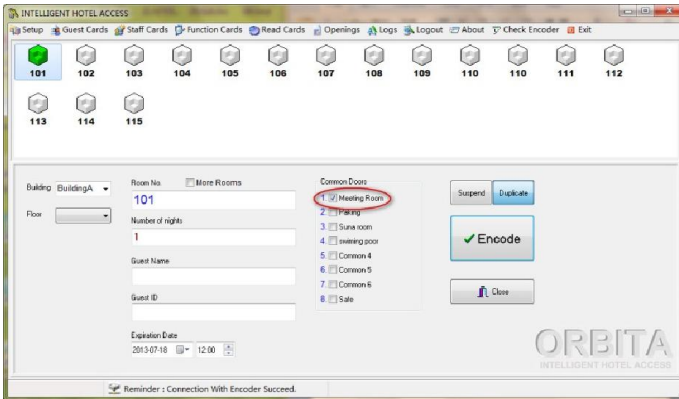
INTELLIGENT HOTEL ACCESS

Setup Guest Cards Staff Cards Function Cards Read Cards Openings Logs Logout About Check Encoder Exit

101 102 103 104 105 106 107 108 109 110 110 111 112
113 114 115

Building BuildingA
Floor

Room No. More Rooms
101
Number of nights
1
Guest Name
Guest ID
Expiration Date
2013-07-18 12:00

Common Doors
1. Meeting Room
2. Parking
3. Suna room
4. swiming pool
5. Common 4
6. Common 5
7. Common 6
8. Safe

Suspend Duplicate

Encode

Close

ORBITA
INTELLIGENT HOTEL ACCESS

Reminder : Connection With Encoder Succeed.